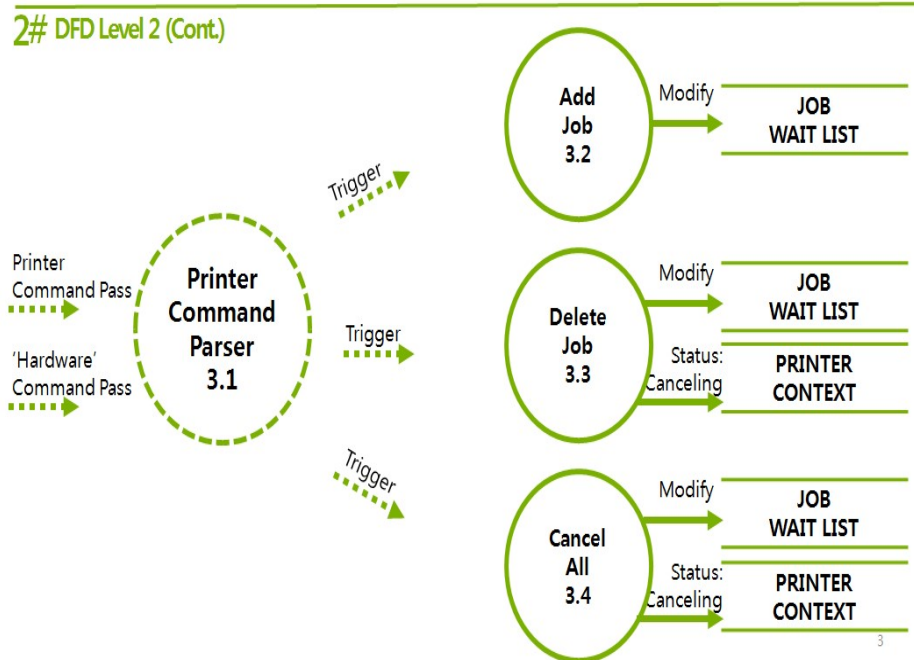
2# DFD Level 2 (Cont.)

Printer Command Pass

'Hardware' Command Pass

Printer Command Parser 3.1

Trigger

Trigger

Trigger

Add Job 3.2

Modify

JOB WAIT LIST

Delete Job 3.3

Modify

JOB WAIT LIST

Status: Canceling

PRINTER CONTEXT

Cancel All 3.4

Modify

JOB WAIT LIST

Status: Canceling

PRINTER CONTEXT

3